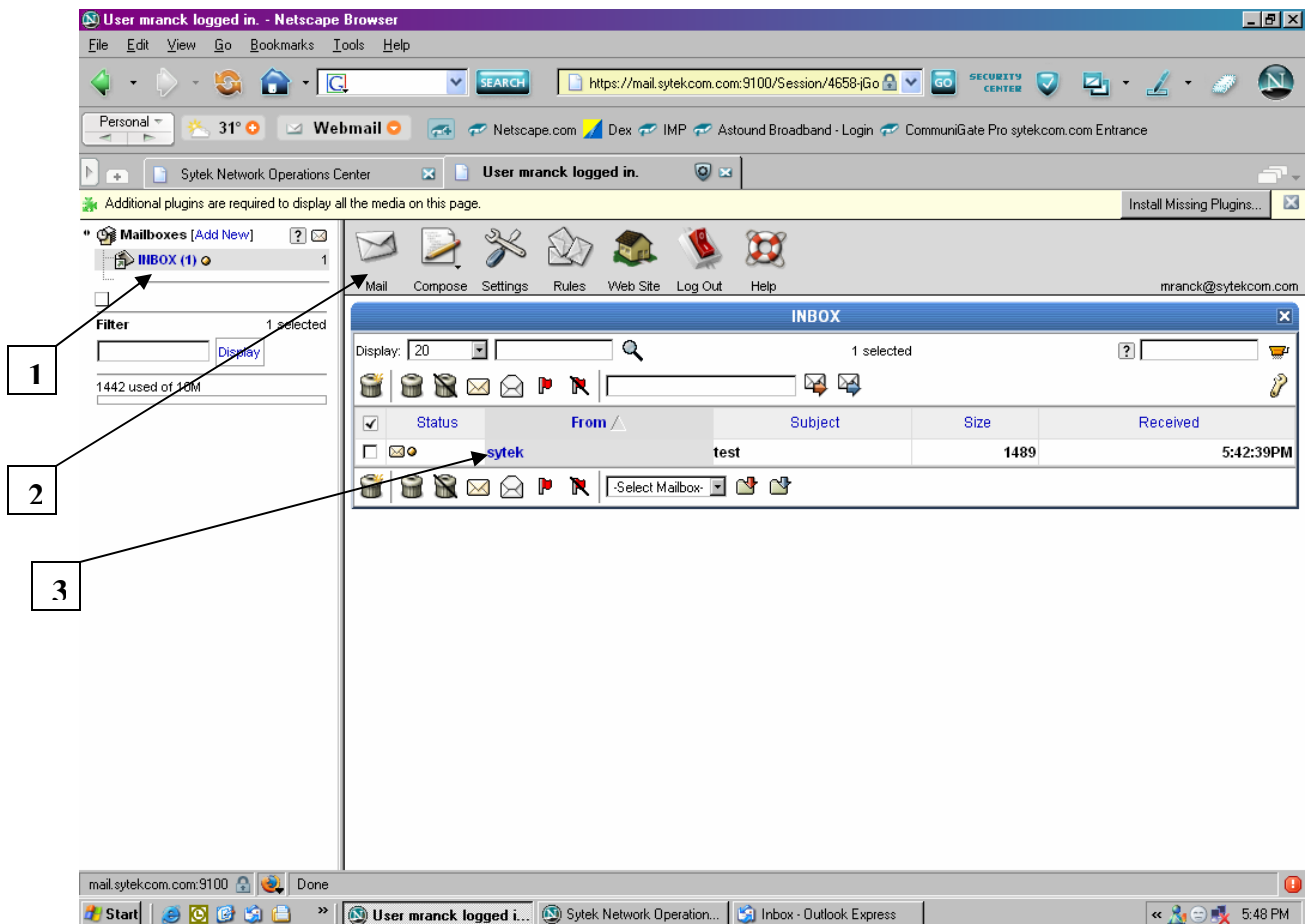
User mranck logged in. - Netscape Browser

File Edit View Go Bookmarks Tools Help

SEARCH https://mail.sytekcom.com:9100/Session/4658-jGo GO SECURITY CENTER

Personal 31° Webmail Netscape.com Dex IMP Astound Broadband - Login CommuniGate Pro sytekcom.com Entrance

Sytek Network Operations Center User mranck logged in.

Additional plugins are required to display all the media on this page. Install Missing Plugins...

Mailboxes [Add New]
INBOX (1) 1

Filter 1 selected
Display
1442 used of 10M

Mail Compose Settings Rules Web Site Log Out Help mranck@sytekcom.com

INBOX

Display: 20 1 selected

| | Status | From | Subject | Size | Received |
|---|---|---|---|---|---|
| | | sytek | test | 1489 | 5:42:39PM |

-Select Mailbox-

1

2

3

mail.sytekcom.com:9100 Done

Start User mranck logged i... Sytek Network Operation... Inbox - Outlook Express 5:48 PM